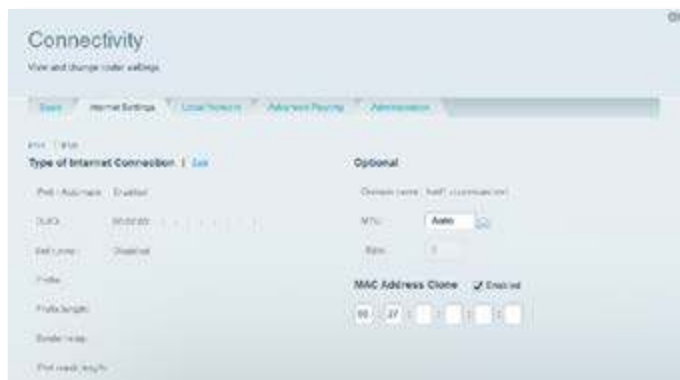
Connectivity

View and change router settings

Basic | Internet Settings | Local Network | Advanced Routing | Administration

IPv4 | IPv6

Type of Internet Connection | Edit

IPv6 - Automatic Enabled

DUID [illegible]

6rd tunnel Disabled

Prefix

Prefix length

Border relay

IPv4 mask length

Optional

Domain name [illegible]

MTU: Auto

Size: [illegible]

MAC Address Clone ✓ Enabled

00 : 27 : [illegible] : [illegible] : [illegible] : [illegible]